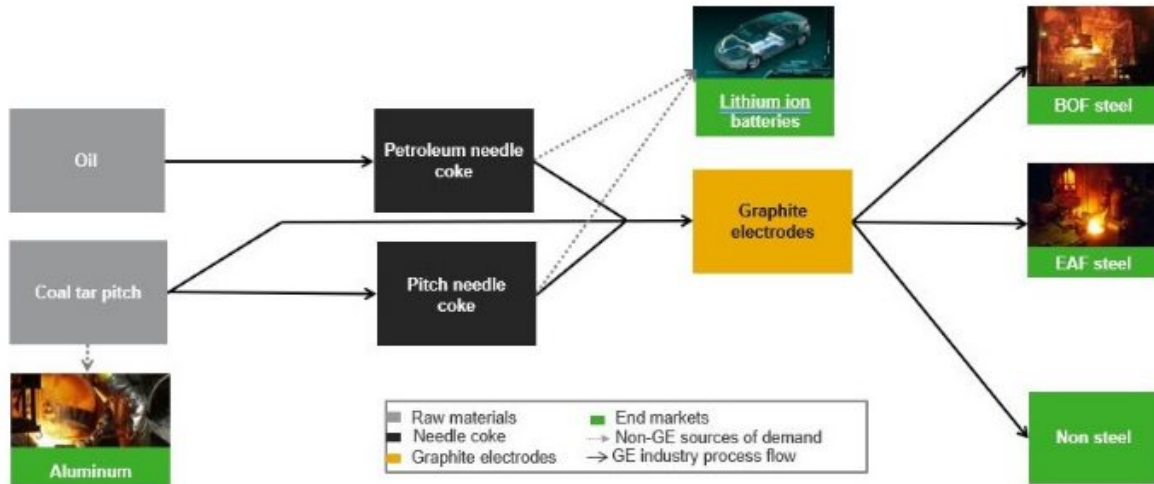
Oil

Coal tar pitch

Aluminum

Petroleum needle coke

Pitch needle coke

Lithium ion batteries

Graphite electrodes

BOF steel

EAF steel

Non steel

Raw materials
Needle coke
Graphite electrodes
End markets
Non-GE sources of demand
GE industry process flow